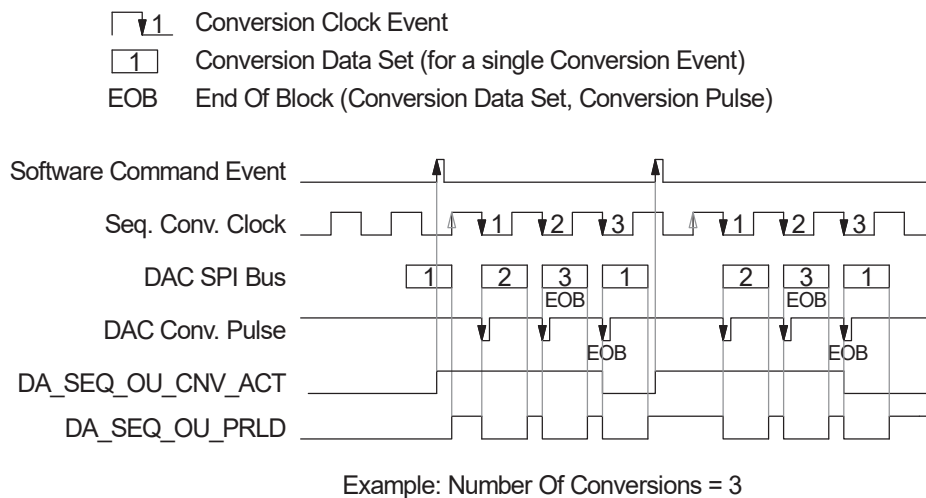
1 Conversion Clock Event
1 Conversion Data Set (for a single Conversion Event)
EOB End Of Block (Conversion Data Set, Conversion Pulse)

Software Command Event

Seq. Conv. Clock 1 2 3 1 2 3

DAC SPI Bus 1 2 3 EOB 1 2 3 EOB 1

DAC Conv. Pulse EOB EOB

DA_SEQ_OU_CNV_ACT

DA_SEQ_OU_PRLD

Example: Number Of Conversions = 3